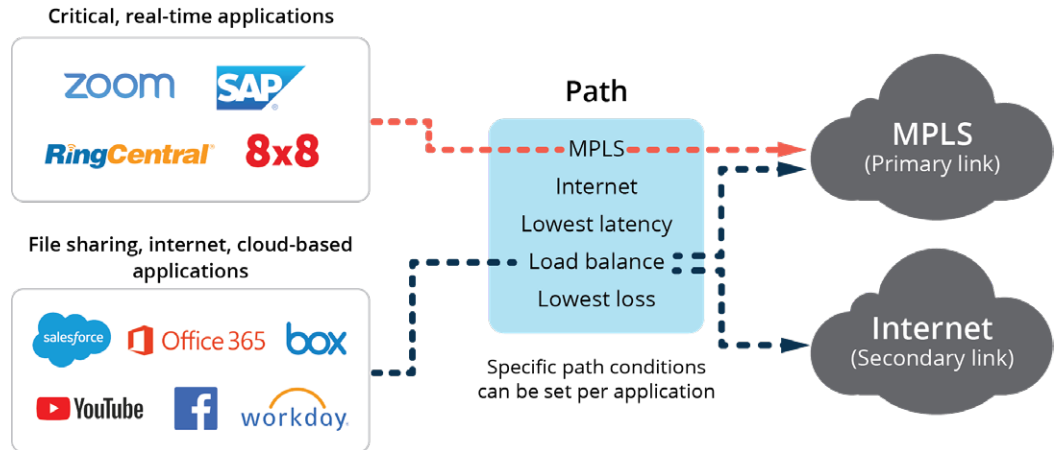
Critical, real-time applications

zoom
SAP
RingCentral
8x8

File sharing, internet, cloud-based applications

salesforce
Office 365
box
YouTube
f
workday

Path

MPLS
Internet
Lowest latency
Load balance
Lowest loss

Specific path conditions can be set per application

MPLS
(Primary link)

Internet
(Secondary link)